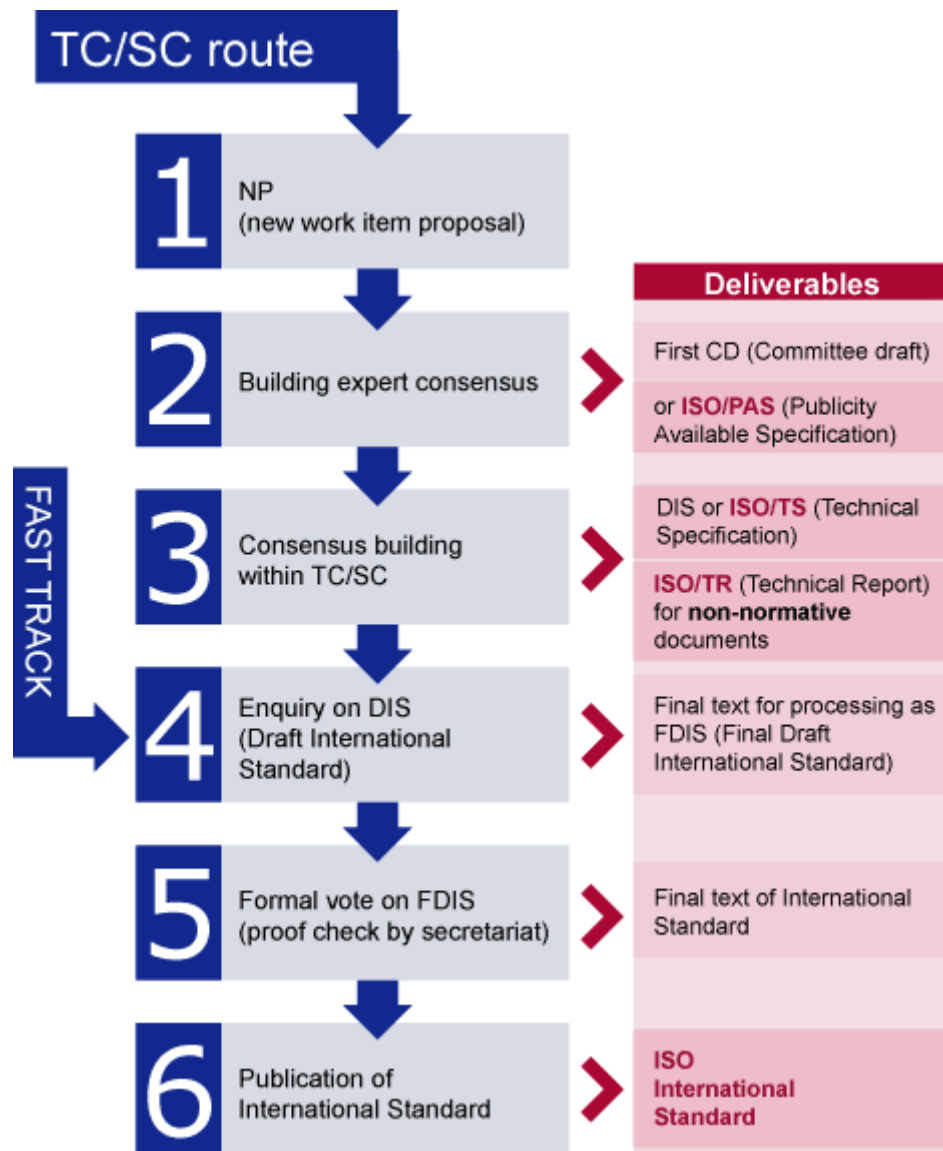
TC/SC route

FAST TRACK

1 NP (new work item proposal)

2 Building expert consensus

3 Consensus building within TC/SC

4 Enquiry on DIS (Draft International Standard)

5 Formal vote on FDIS (proof check by secretariat)

6 Publication of International Standard

Deliverables

First CD (Committee draft)

or ISO/PAS (Publicity Available Specification)

DIS or ISO/TS (Technical Specification)

ISO/TR (Technical Report) for non-normative documents

Final text for processing as FDIS (Final Draft International Standard)

Final text of International Standard

ISO International Standard